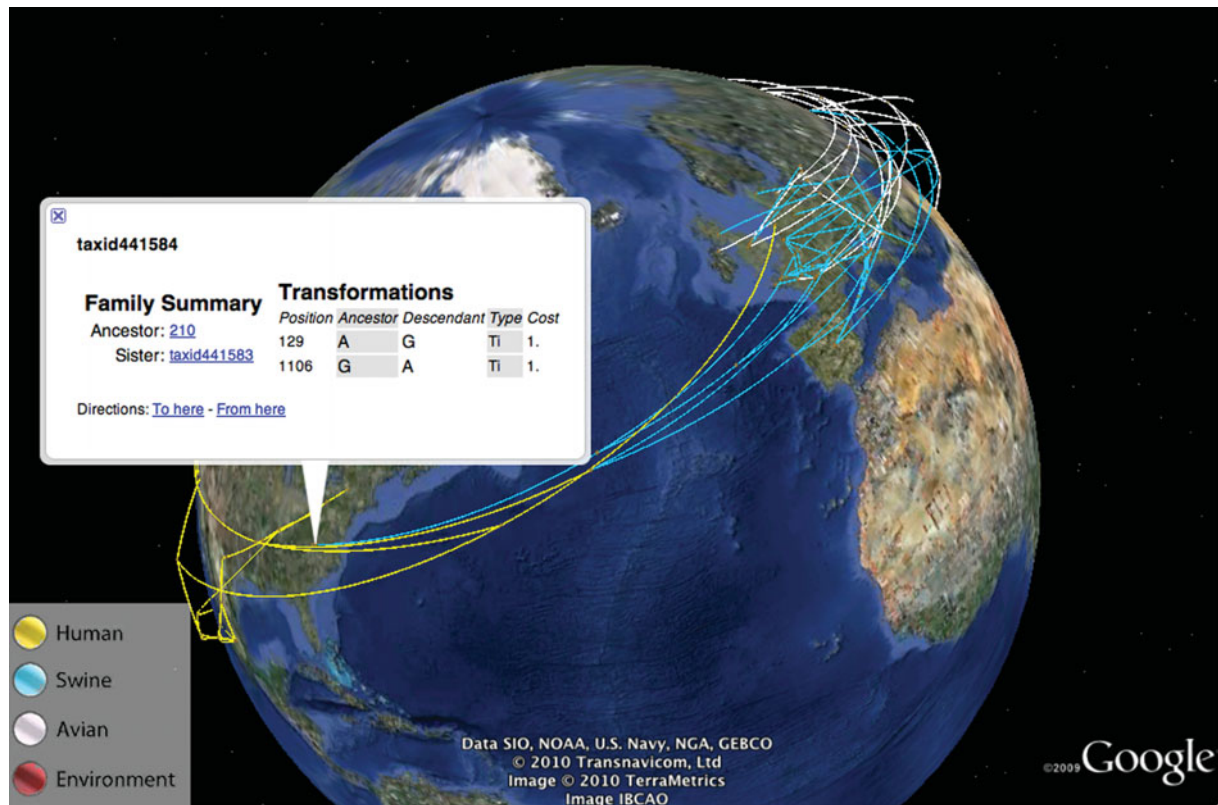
taxid441584

Family Summary
Ancestor: 210
Sister: taxid441583

Transformations

| Position | Ancestor | Descendant | Type | Cost |
|---|---|---|---|---|
| 129 | A | G | Ti | 1. |
| 1106 | G | A | Ti | 1. |

Directions: To here - From here

Human
Swine
Avian
Environment

Data SIO, NOAA, U.S. Navy, NGA, GEBCO
© 2010 Transnavicom, Ltd
Image © 2010 TerraMetrics
Image IBCAO

©2009 Google